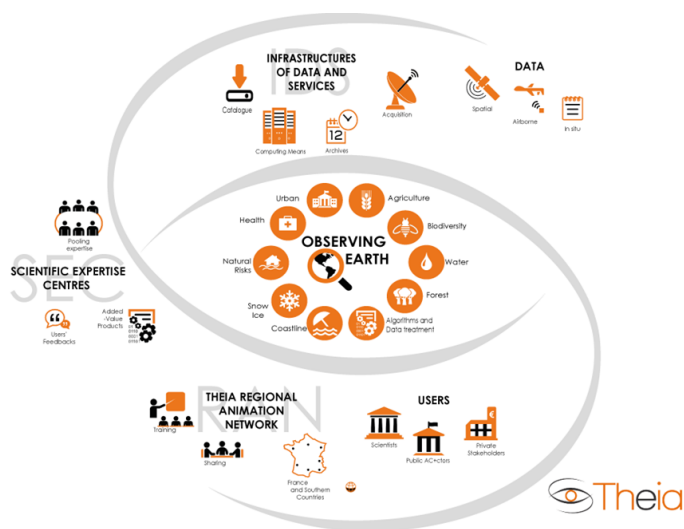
IDS

INFRASTRUCTURES OF DATA AND SERVICES

Catalogue

Computing Means

12

Archives

Acquisition

DATA

Spatial

Airborne

In situ

Urban

Agriculture

Health

Biodiversity

OBSERVING EARTH

Natural Risks

Water

Forest

Snow Ice

Coastline

Algorithms and Data treatment

Pooling expertise

SEC

SCIENTIFIC EXPERTISE CENTRES

Users' Feedbacks

Added -Value Products

RAN

THEIA REGIONAL ANIMATION NETWORK

Training

Sharing

France and Southern Countries

USERS

Scientists

Public AC+ctors

Private Stakeholders

Theia